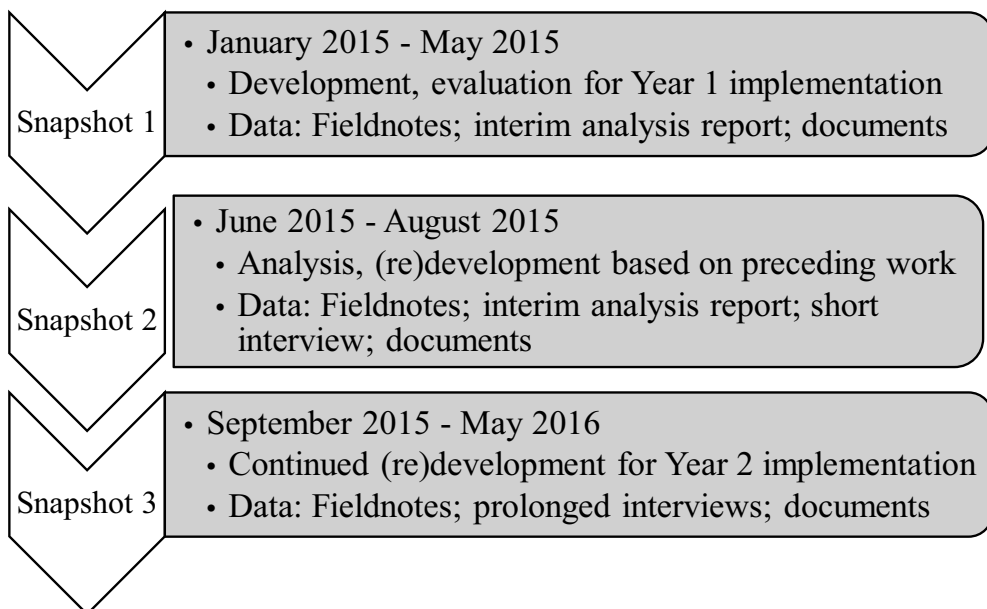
Snapshot 1

• January 2015 - May 2015
• Development, evaluation for Year 1 implementation
• Data: Fieldnotes; interim analysis report; documents

Snapshot 2

• June 2015 - August 2015
• Analysis, (re)development based on preceding work
• Data: Fieldnotes; interim analysis report; short interview; documents

Snapshot 3

• September 2015 - May 2016
• Continued (re)development for Year 2 implementation
• Data: Fieldnotes; prolonged interviews; documents